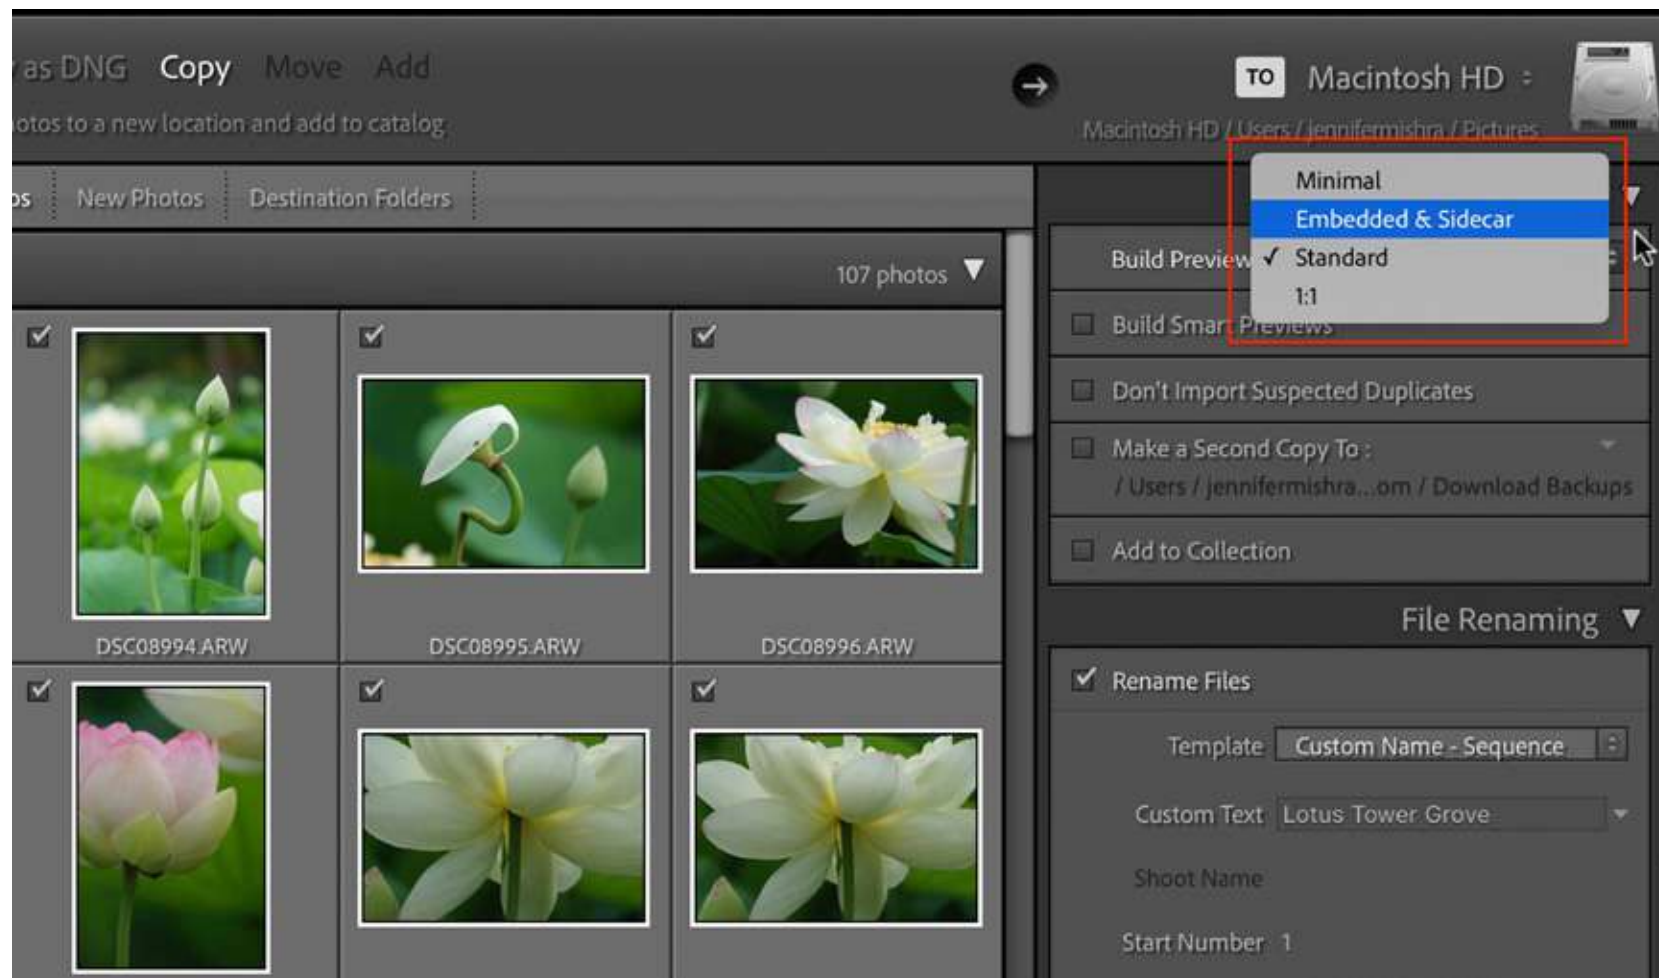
as DNG Copy Move Add
otos to a new location and add to catalog

TO Macintosh HD
Macintosh HD / Users / jennifermishra / Pictures

os New Photos Destination Folders

107 photos

Minimal
Embedded & Sidecar
Build Preview ✓ Standard
1:1
Build Smart Previews

Don't Import Suspected Duplicates

Make a Second Copy To :
/ Users / jennifermishra...om / Download Backups

Add to Collection

File Renaming

Rename Files

Template Custom Name - Sequence

Custom Text Lotus Tower Grove

Shoot Name

Start Number 1

DSC08994.ARW
DSC08995.ARW
DSC08996.ARW